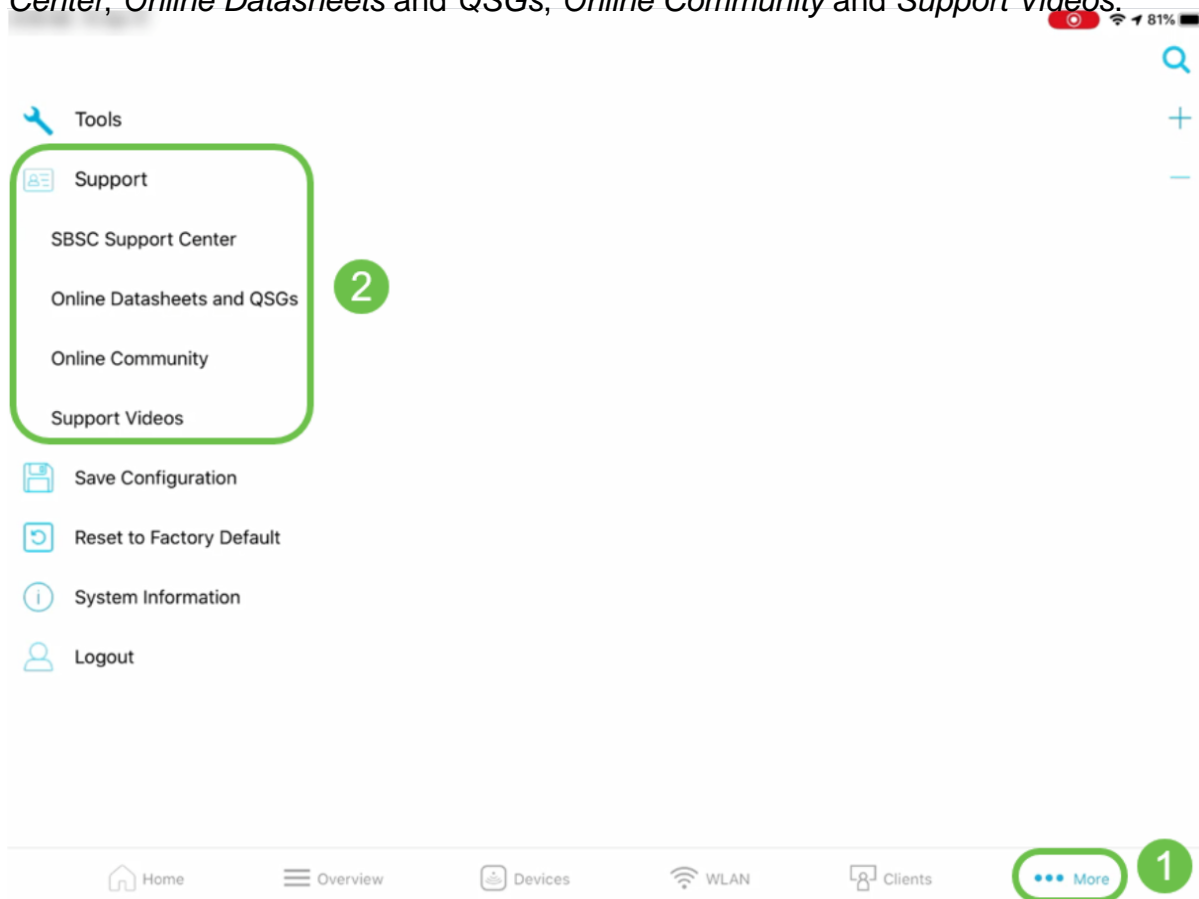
Center, Online Datasheets and QSGs, Online Community and Support Videos.

81%

Tools

Support

SBSC Support Center

Online Datasheets and QSGs

Online Community

Support Videos

2

Save Configuration

Reset to Factory Default

System Information

Logout

Home Overview Devices WLAN Clients More

1